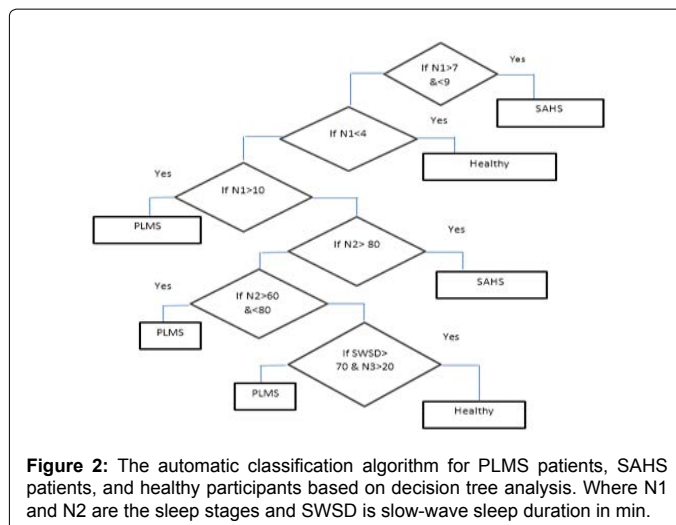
If N1>7 &<9

Yes

SAHS

If N1<4

Yes

Healthy

Yes

If N1>10

PLMS

If N2> 80

Yes

SAHS

Yes

If N2>60 &<80

PLMS

If SWSD> 70 & N3>20

Yes

PLMS

Healthy

**Figure 2:** The automatic classification algorithm for PLMS patients, SAHS patients, and healthy participants based on decision tree analysis. Where N1 and N2 are the sleep stages and SWSD is slow-wave sleep duration in min.